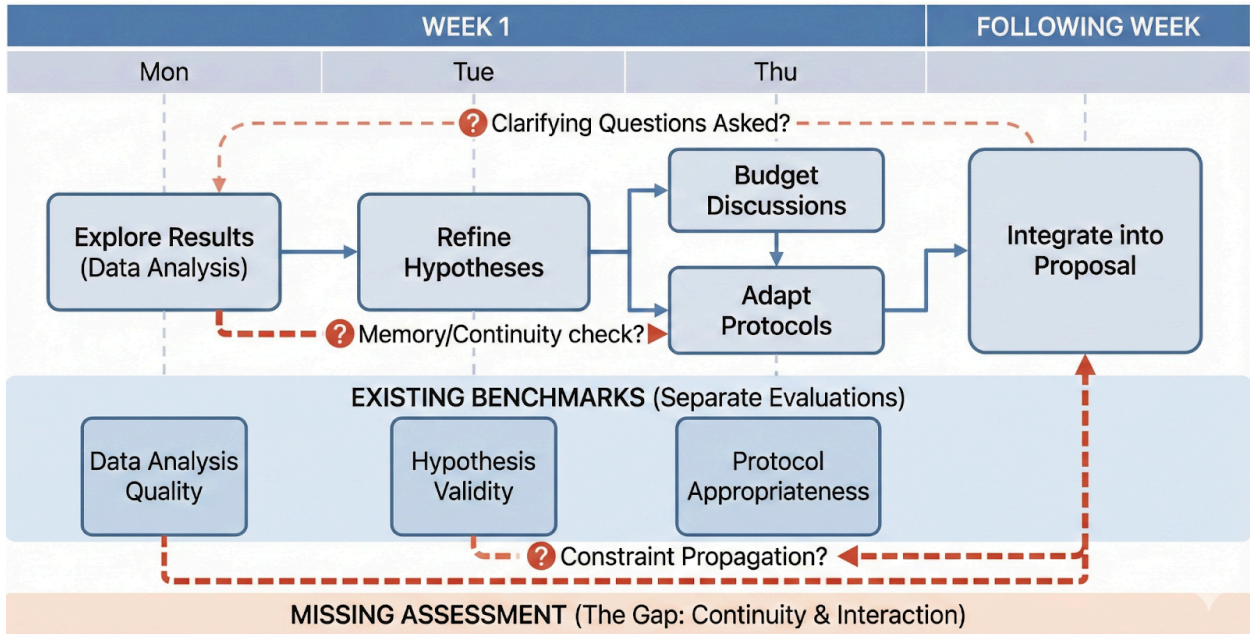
WEEK 1

FOLLOWING WEEK

Mon

Tue

Thu

? Clarifying Questions Asked?

Explore Results (Data Analysis)

Refine Hypotheses

Budget Discussions

Adapt Protocols

Integrate into Proposal

? Memory/Continuity check?

EXISTING BENCHMARKS (Separate Evaluations)

Data Analysis Quality

Hypothesis Validity

Protocol Appropriateness

? Constraint Propagation?

MISSING ASSESSMENT (The Gap: Continuity & Interaction)